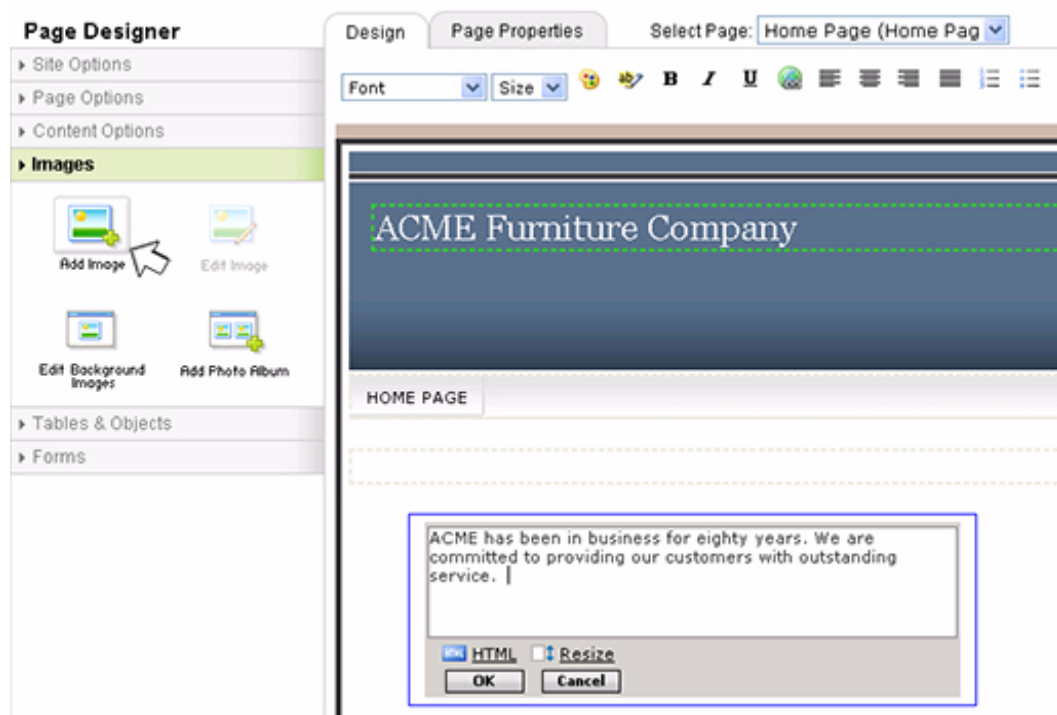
Page Designer

▸ Site Options

▸ Page Options

▸ Content Options

▸ Images

Add Image

Edit Image

Edit Background Images

Add Photo Album

▸ Tables & Objects

▸ Forms

Design

Page Properties

Select Page: Home Page (Home Pag

Font

Size

B I U

ACME Furniture Company

HOME PAGE

ACME has been in business for eighty years. We are committed to providing our customers with outstanding service.

HTML

Resize

OK

Cancel